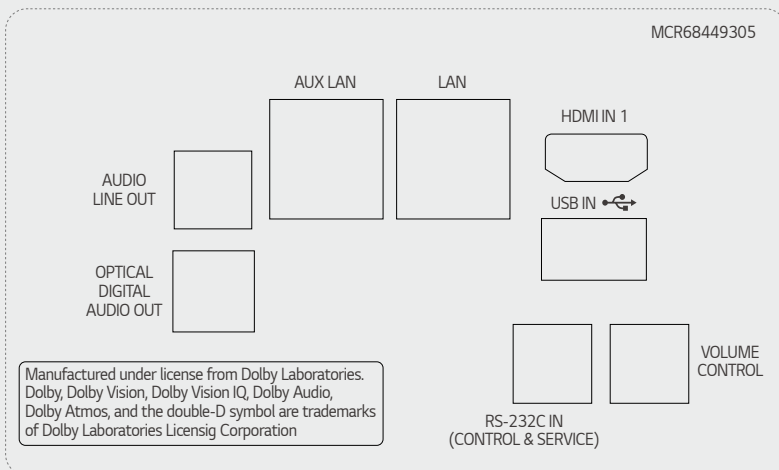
MCR68449305

AUX LAN

LAN

HDMI IN 1

AUDIO LINE OUT

USB IN

OPTICAL DIGITAL AUDIO OUT

Manufactured under license from Dolby Laboratories. Dolby, Dolby Vision, Dolby Vision IQ, Dolby Audio, Dolby Atmos, and the double-D symbol are trademarks of Dolby Laboratories Licensig Corporation

VOLUME CONTROL

RS-232C IN (CONTROL & SERVICE)